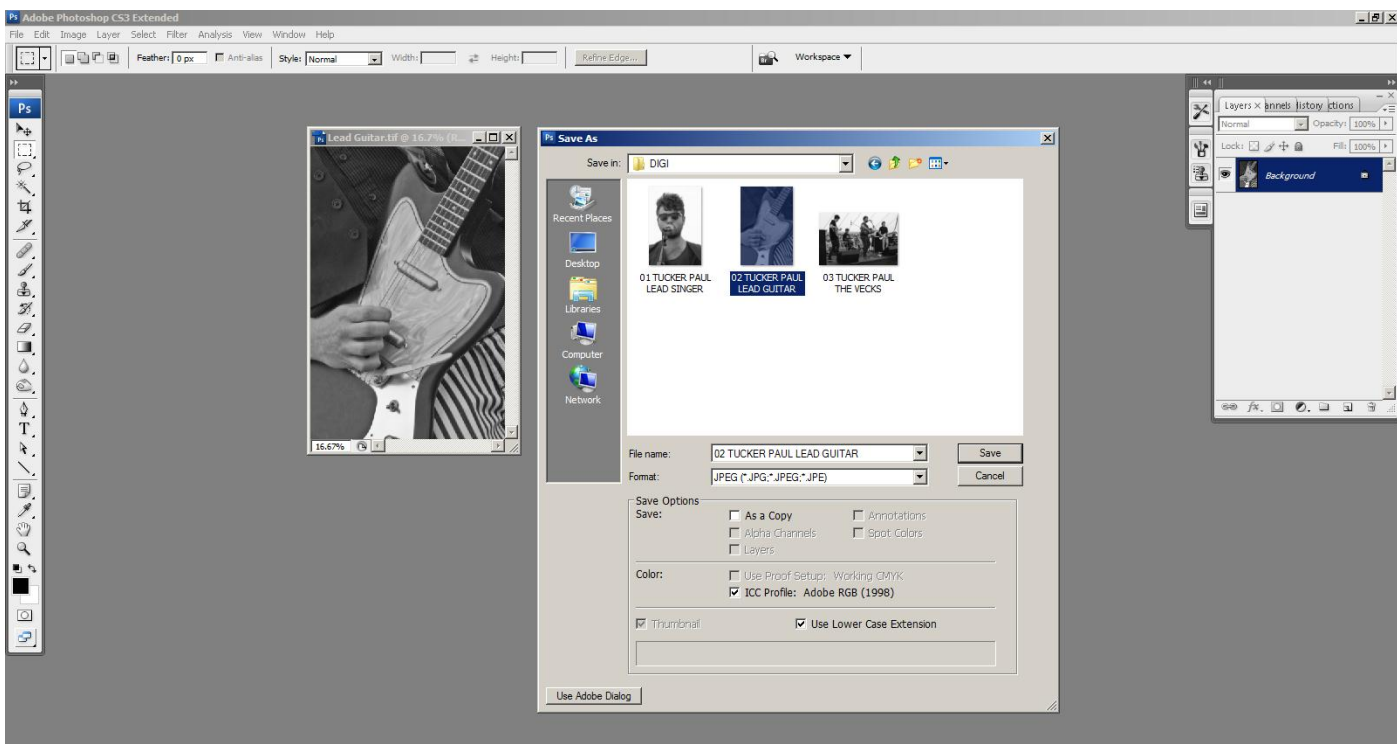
Ps Adobe Photoshop CS3 Extended

File Edit Image Layer Select Filter Analysis View Window Help

Feather: 0 px Anti-alias Style: Normal Width: Height: Refine Edge...

Workspace ▼

Ps

Lead Guitar.tif @ 16.7% (R...

16.67%

Ps Save As

Save in: DIGI

Recent Places

Desktop

Libraries

Computer

Network

01 TUCKER PAUL LEAD SINGER

02 TUCKER PAUL LEAD GUITAR

03 TUCKER PAUL THE VECKS

File name: 02 TUCKER PAUL LEAD GUITAR

Format: JPEG (*.JPG;*.JPEG;*.JPE)

Save

Cancel

Save Options

Save:

As a Copy

Annotations

Alpha Channels

Spot Colors

Layers

Color:

Use Proof Setup: Working CMYK

ICC Profile: Adobe RGB (1998)

Thumbnail

Use Lower Case Extension

Use Adobe Dialog

Layers × annels listory ctions

Normal

Opacity: 100%

Lock:

Fill: 100%

Background